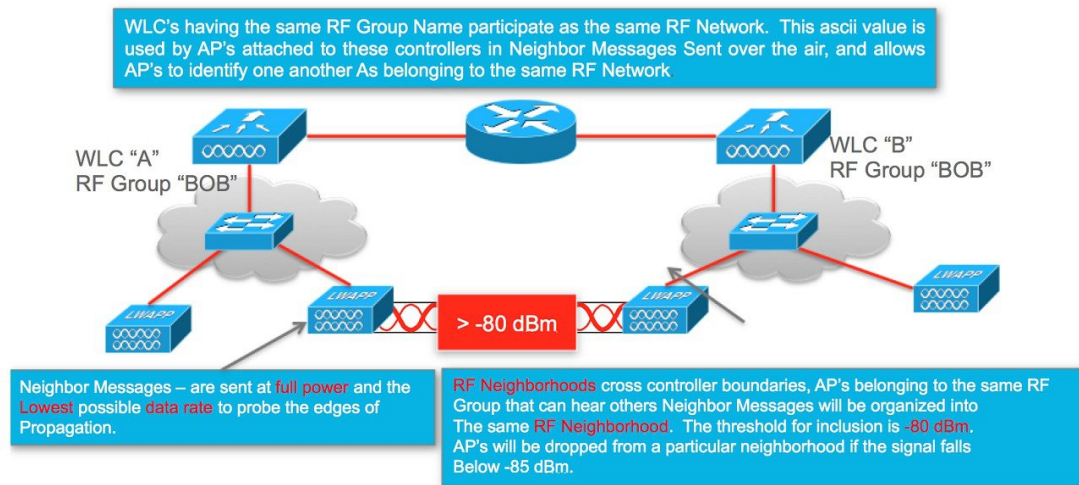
WLC's having the same RF Group Name participate as the same RF Network. This ascii value is used by AP's attached to these controllers in Neighbor Messages Sent over the air, and allows AP's to identify one another As belonging to the same RF Network.

WLC "A"
RF Group "BOB"

WLC "B"
RF Group "BOB"

LWAPP

LWAPP

> -80 dBm

LWAPP

LWAPP

Neighbor Messages – are sent at full power and the Lowest possible data rate to probe the edges of Propagation.

RF Neighborhoods cross controller boundaries, AP's belonging to the same RF Group that can hear others Neighbor Messages will be organized into The same RF Neighborhood. The threshold for inclusion is -80 dBm. AP's will be dropped from a particular neighborhood if the signal falls Below -85 dBm.